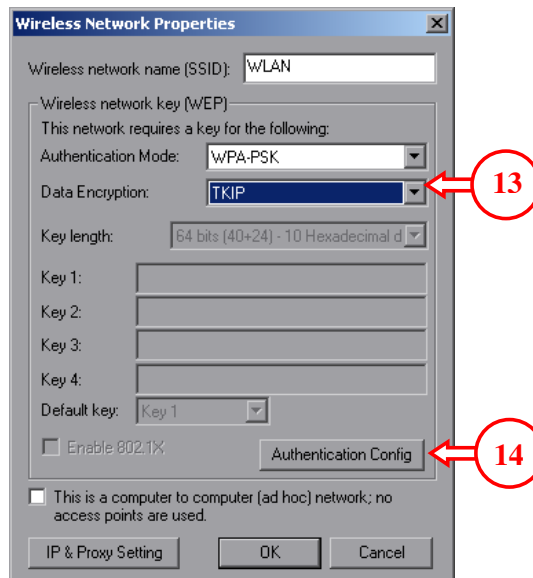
Wireless Network Properties

Wireless network name (SSID): WLAN

Wireless network key (WEP)

This network requires a key for the following:

Authentication Mode: WPA-PSK

Data Encryption: TKIP

13

Key length: 64 bits (40+24) - 10 Hexadecimal d

Key 1:

Key 2:

Key 3:

Key 4:

Default key: Key 1

Enable 802.1X

Authentication Config

14

This is a computer to computer (ad hoc) network; no access points are used.

IP & Proxy Setting

OK

Cancel